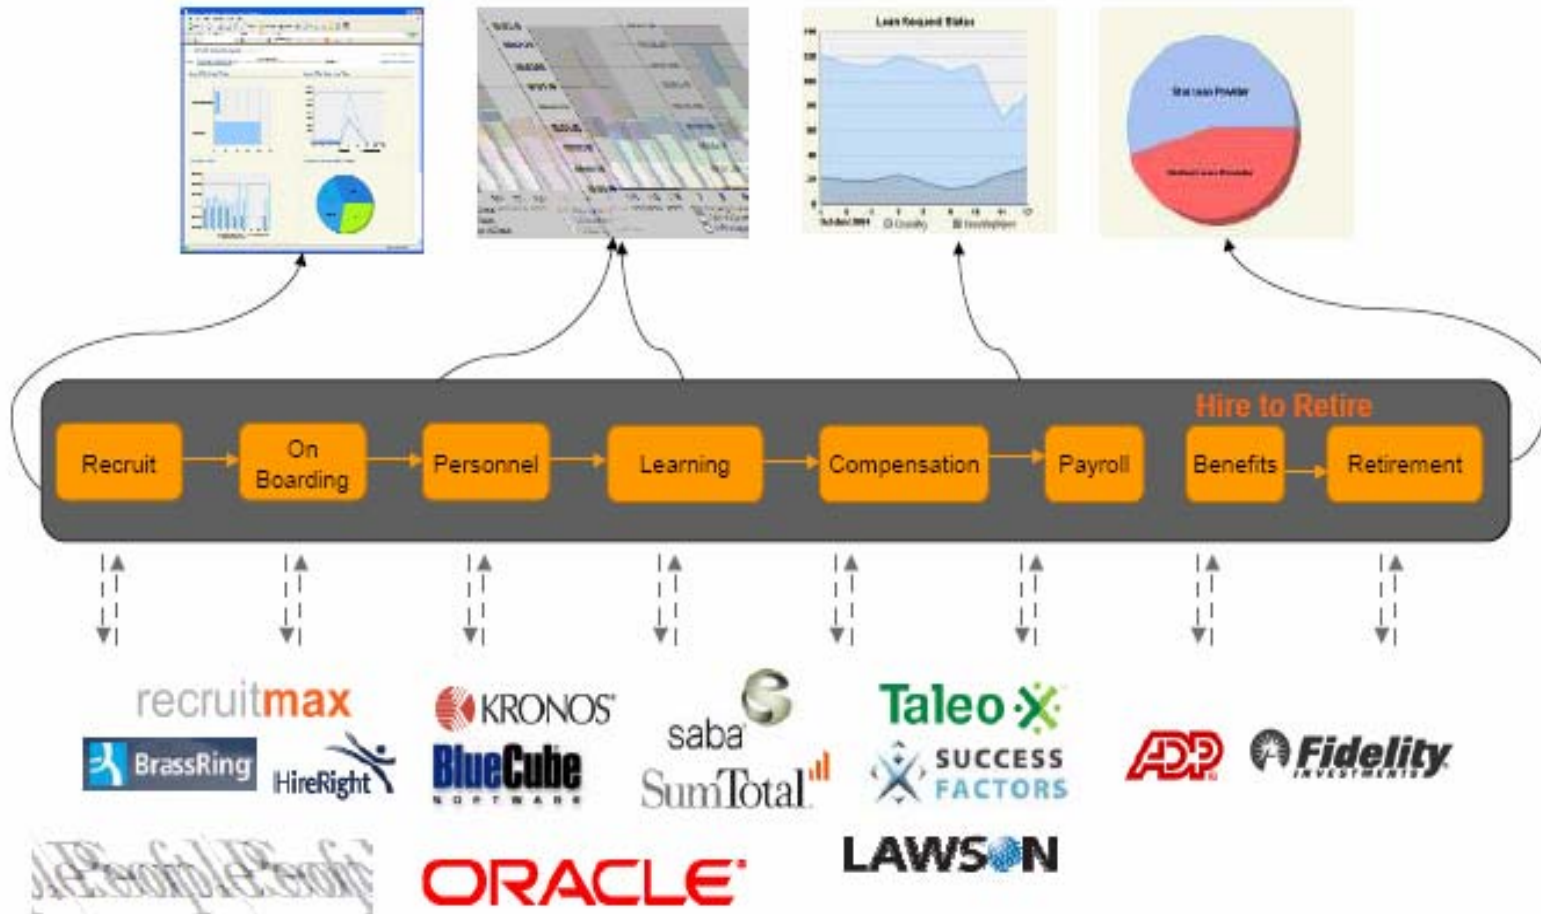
Loan Request Status

Hire to Retire

Recruit

On Boarding

Personnel

Learning

Compensation

Payroll

Benefits

Retirement

recruitmax

BrassRing

HireRight

KRONOS

BlueCube SOFTWARE

saba

SumTotal

Taleo

SUCCESS FACTORS

ADP

Fidelity INVESTMENTS

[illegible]

ORACLE

LAWSON